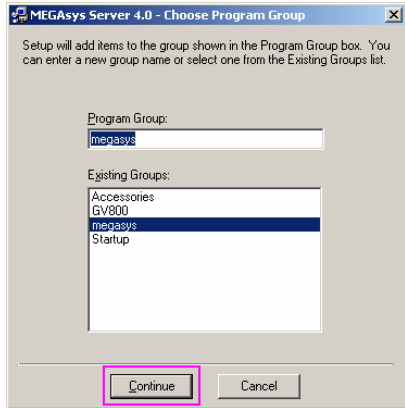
MEGAsys Server 4.0 - Choose Program Group

Setup will add items to the group shown in the Program Group box. You can enter a new group name or select one from the Existing Groups list.

Program Group:

megasys

Existing Groups:

Accessories
GV800
megasys
Startup

Continue

Cancel